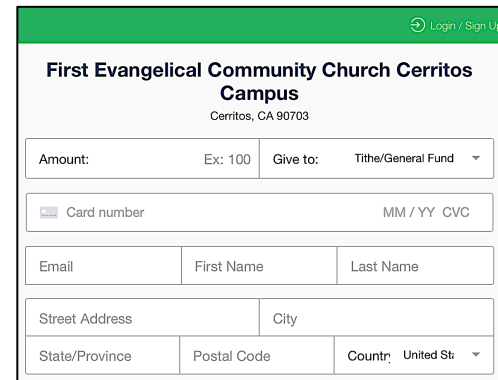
Login / Sign Up

First Evangelical Community Church Cerritos Campus

Cerritos, CA 90703

Amount: Ex: 100

Give to: Tithe/General Fund

Card number MM / YY CVC

Email

First Name

Last Name

Street Address

City

State/Province

Postal Code

Country United St